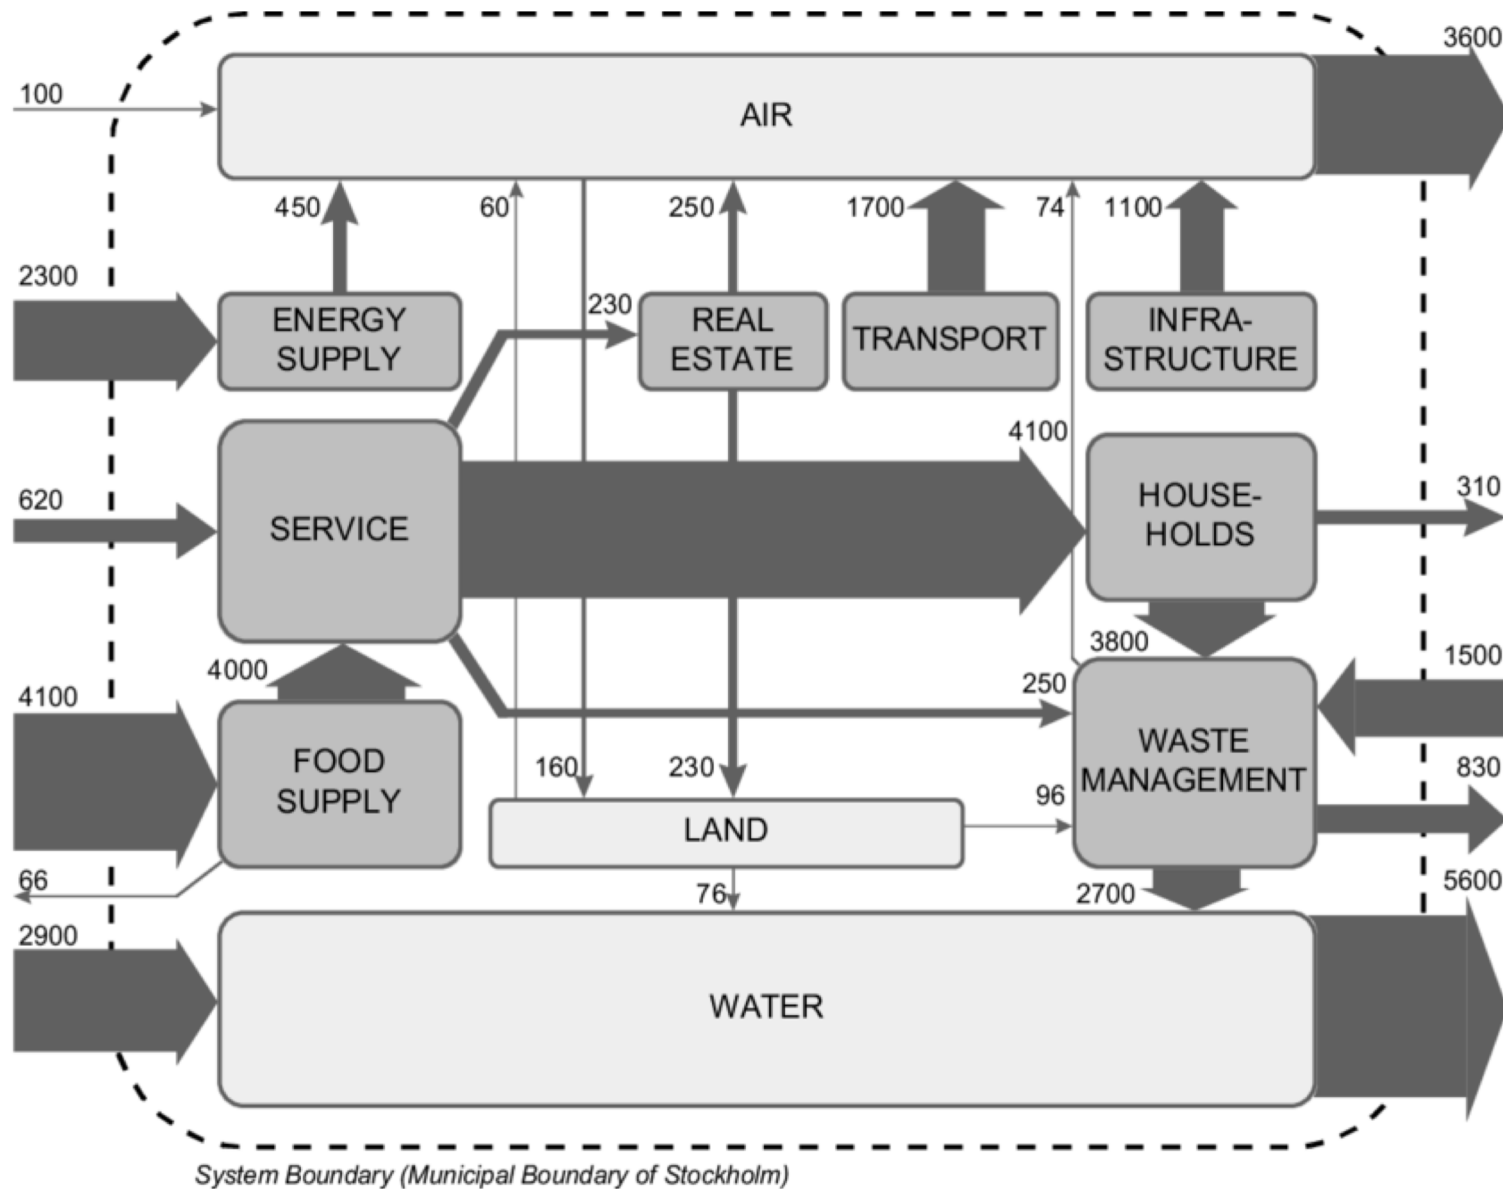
100

AIR

3600

450

60

250

1700

74

1100

2300

ENERGY SUPPLY

230

REAL ESTATE

TRANSPORT

INFRA-STRUCTURE

4100

620

SERVICE

HOUSE-HOLDS

310

3800

1500

4000

250

4100

FOOD SUPPLY

WASTE MANAGEMENT

160

230

830

96

LAND

66

76

2700

5600

2900

WATER

System Boundary (Municipal Boundary of Stockholm)